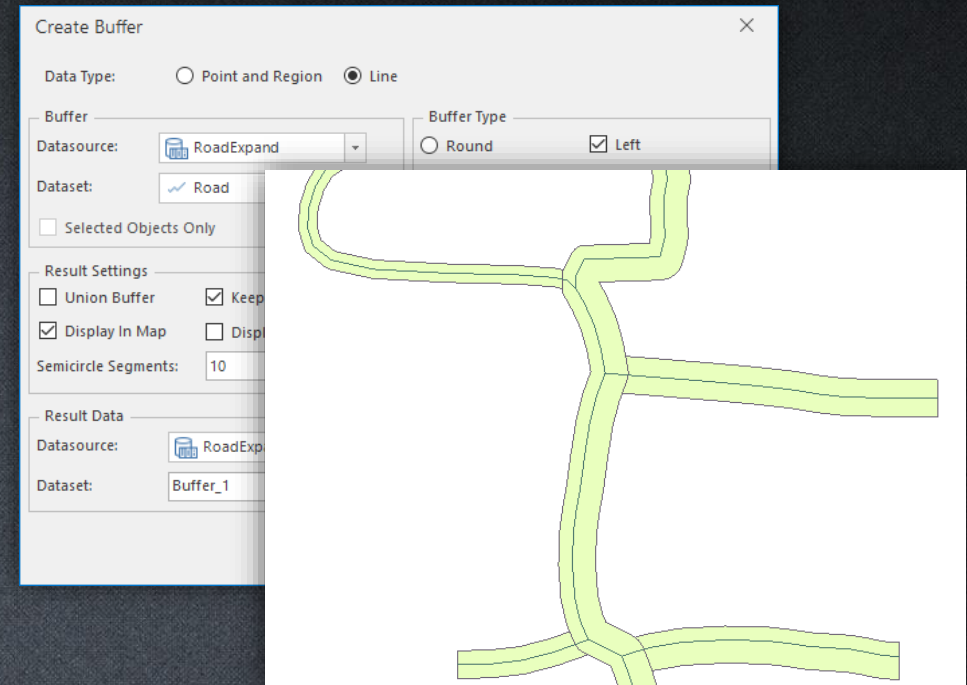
Create Buffer

Data Type: Point and Region Line

Buffer
Datasource: RoadExpand
Dataset: Road
Selected Objects Only

Buffer Type
Round Left

Result Settings
Union Buffer Keep
Display In Map Displ
Semicircle Segments: 10

Result Data
Datasource: RoadExp
Dataset: Buffer_1